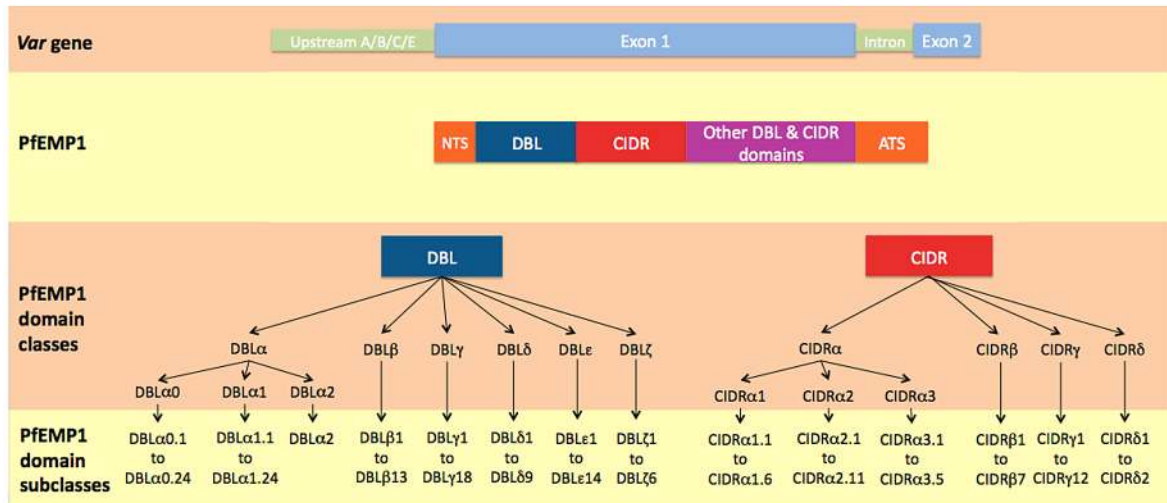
*Var* gene

Upstream A/B/C/E

Exon 1

Intron

Exon 2

PfEMP1

NTS

DBL

CIDR

Other DBL & CIDR domains

ATS

PfEMP1 domain classes

DBL

CIDR

DBLα

DBLβ

DBLγ

DBLδ

DBLε

DBLζ

CIDRα

CIDRβ

CIDRγ

CIDRδ

DBLα0

DBLα1

DBLα2

CIDRα1

CIDRα2

CIDRα3

PfEMP1 domain subclasses

DBLα0.1 to DBLα0.24

DBLα1.1 to DBLα1.24

DBLα2

DBLβ1 to DBLβ13

DBLγ1 to DBLγ18

DBLδ1 to DBLδ9

DBLε1 to DBLε14

DBLζ1 to DBLζ6

CIDRα1.1 to CIDRα1.6

CIDRα2.1 to CIDRα2.11

CIDRα3.1 to CIDRα3.5

CIDRβ1 to CIDRβ7

CIDRγ1 to CIDRγ12

CIDRδ1 to CIDRδ2